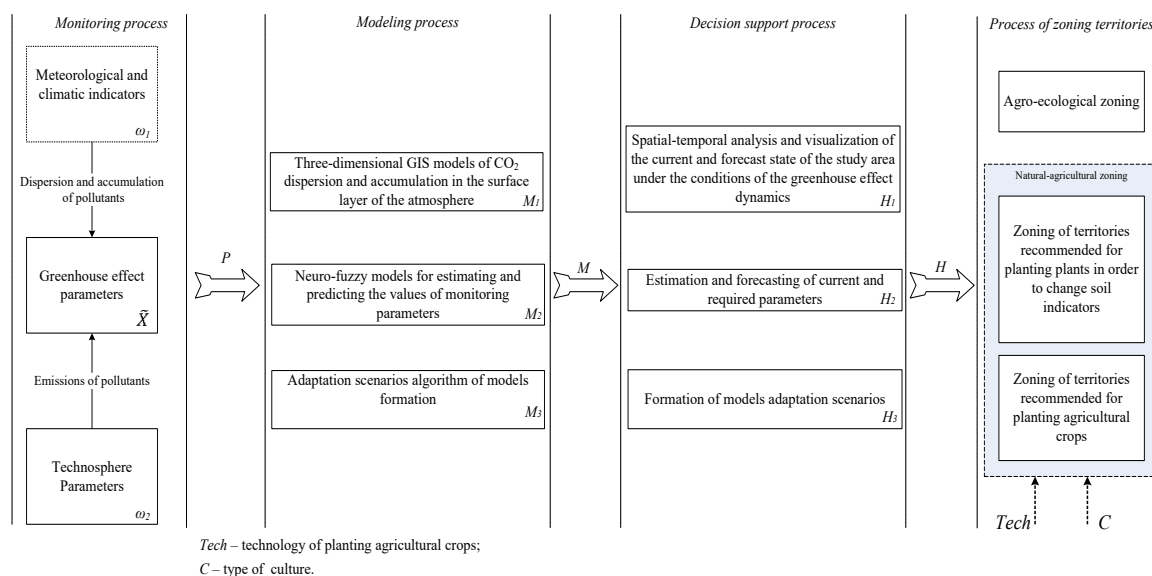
Monitoring process

Meteorological and climatic indicators

$\omega_1$

Dispersion and accumulation of pollutants

Greenhouse effect parameters

$\tilde{X}$

Emissions of pollutants

Technosphere Parameters

$\omega_2$

$P$

Modeling process

Three-dimensional GIS models of $CO_2$ dispersion and accumulation in the surface layer of the atmosphere $M_1$

Neuro-fuzzy models for estimating and predicting the values of monitoring parameters $M_2$

Adaptation scenarios algorithm of models formation $M_3$

$M$

Decision support process

Spatial-temporal analysis and visualization of the current and forecast state of the study area under the conditions of the greenhouse effect dynamics $H_1$

Estimation and forecasting of current and required parameters $H_2$

Formation of models adaptation scenarios $H_3$

$H$

Process of zoning territories

Agro-ecological zoning

Natural-agricultural zoning

Zoning of territories recommended for planting plants in order to change soil indicators

Zoning of territories recommended for planting agricultural crops

Tech

C

Tech – technology of planting agricultural crops;
C – type of culture.